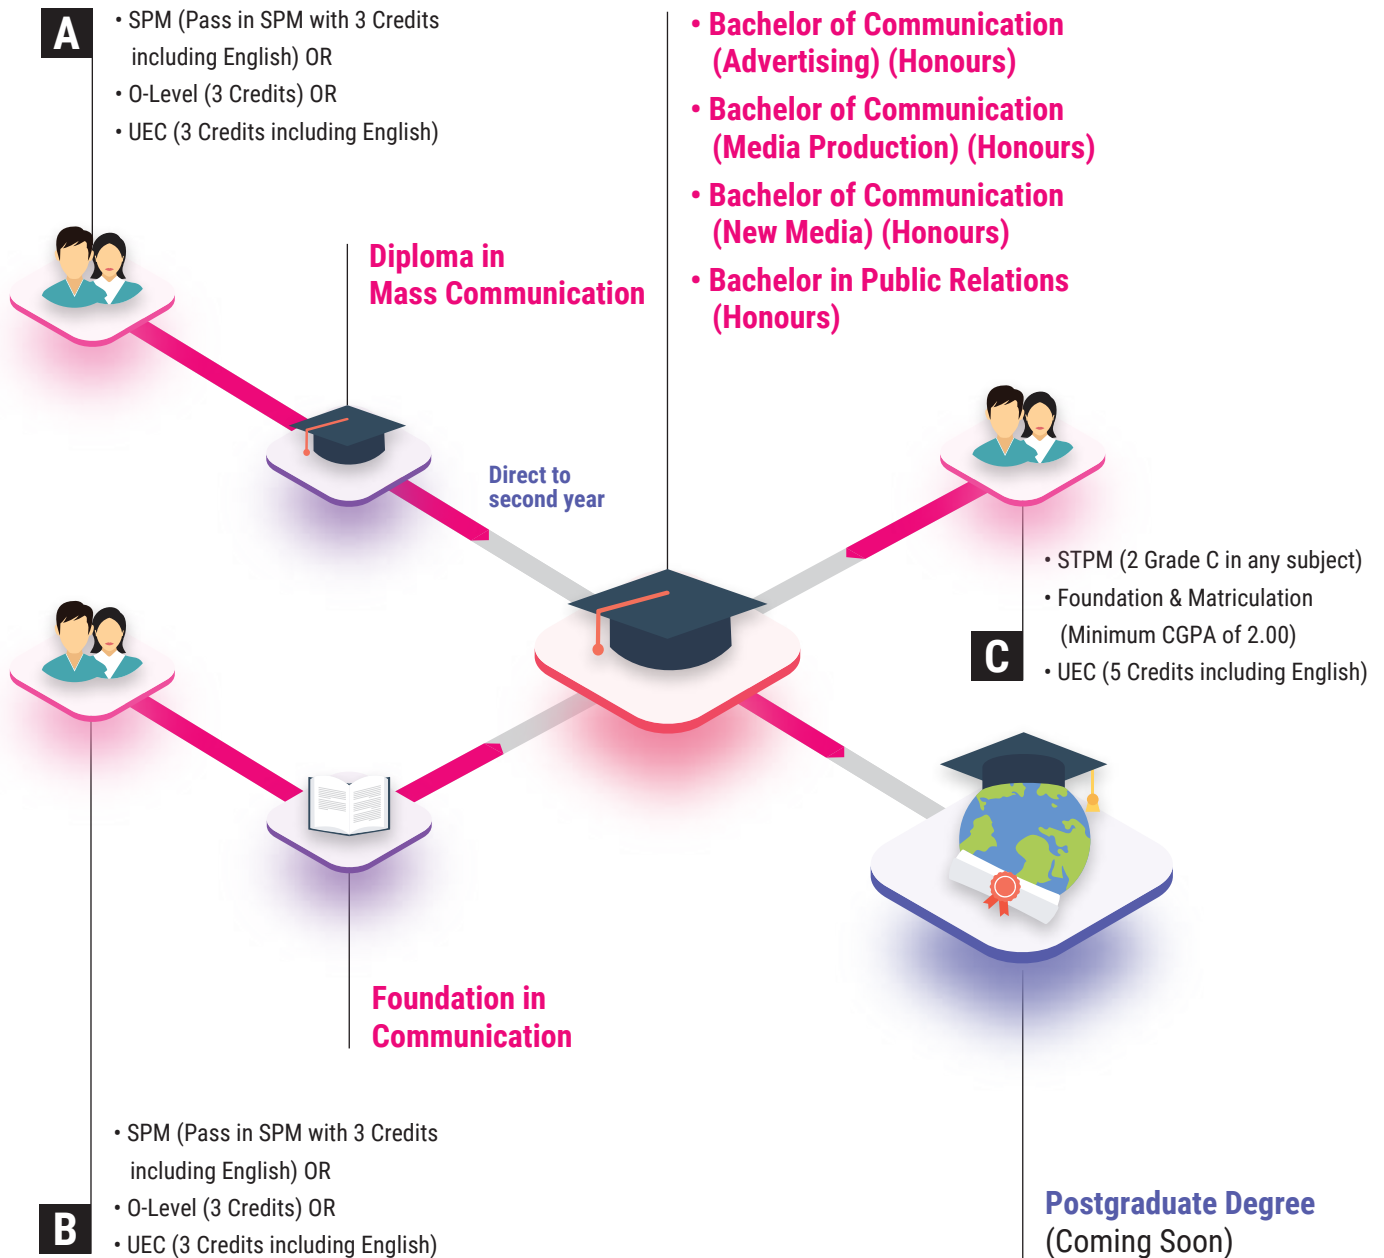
A

• SPM (Pass in SPM with 3 Credits including English) OR
• O-Level (3 Credits) OR
• UEC (3 Credits including English)

• Bachelor of Communication (Advertising) (Honours)
• Bachelor of Communication (Media Production) (Honours)
• Bachelor of Communication (New Media) (Honours)
• Bachelor in Public Relations (Honours)

Diploma in Mass Communication

Direct to second year

• STPM (2 Grade C in any subject)
• Foundation & Matriculation (Minimum CGPA of 2.00)
• UEC (5 Credits including English)

C

Foundation in Communication

• SPM (Pass in SPM with 3 Credits including English) OR
• O-Level (3 Credits) OR
• UEC (3 Credits including English)

B

Postgraduate Degree
(Coming Soon)